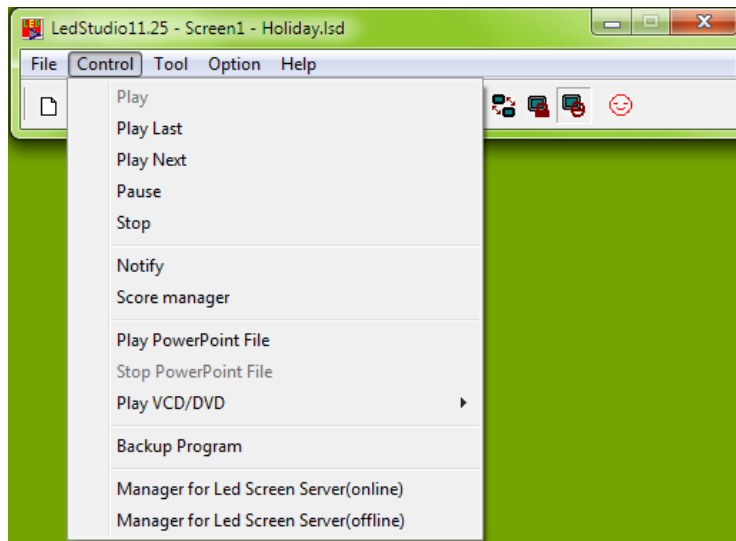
LedStudio11.25 - Screen1 - Holiday.lsd

File Control Tool Option Help

Play
Play Last
Play Next
Pause
Stop

Notify
Score manager

Play PowerPoint File
Stop PowerPoint File
Play VCD/DVD

Backup Program

Manager for Led Screen Server(online)
Manager for Led Screen Server(offline)